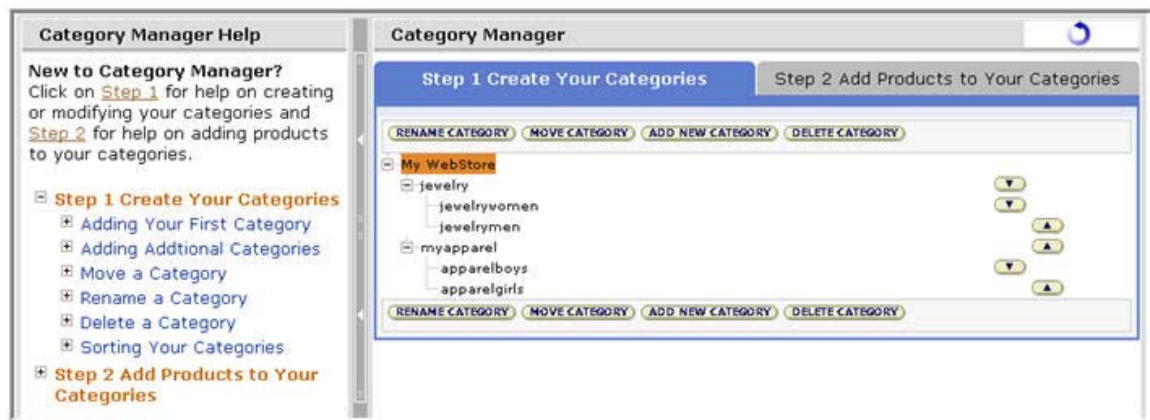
Category Manager Help

New to Category Manager? Click on Step 1 for help on creating or modifying your categories and Step 2 for help on adding products to your categories.

⊟ Step 1 Create Your Categories
⊞ Adding Your First Category
⊞ Adding Addtional Categories
⊞ Move a Category
⊞ Rename a Category
⊞ Delete a Category
⊞ Sorting Your Categories
⊞ Step 2 Add Products to Your Categories

Category Manager

Step 1 Create Your Categories
Step 2 Add Products to Your Categories

RENAME CATEGORY MOVE CATEGORY ADD NEW CATEGORY DELETE CATEGORY

My WebStore
jewelry
jewelrywomen
jewelrymen
myapparel
apparelboys
apparelgirls

RENAME CATEGORY MOVE CATEGORY ADD NEW CATEGORY DELETE CATEGORY